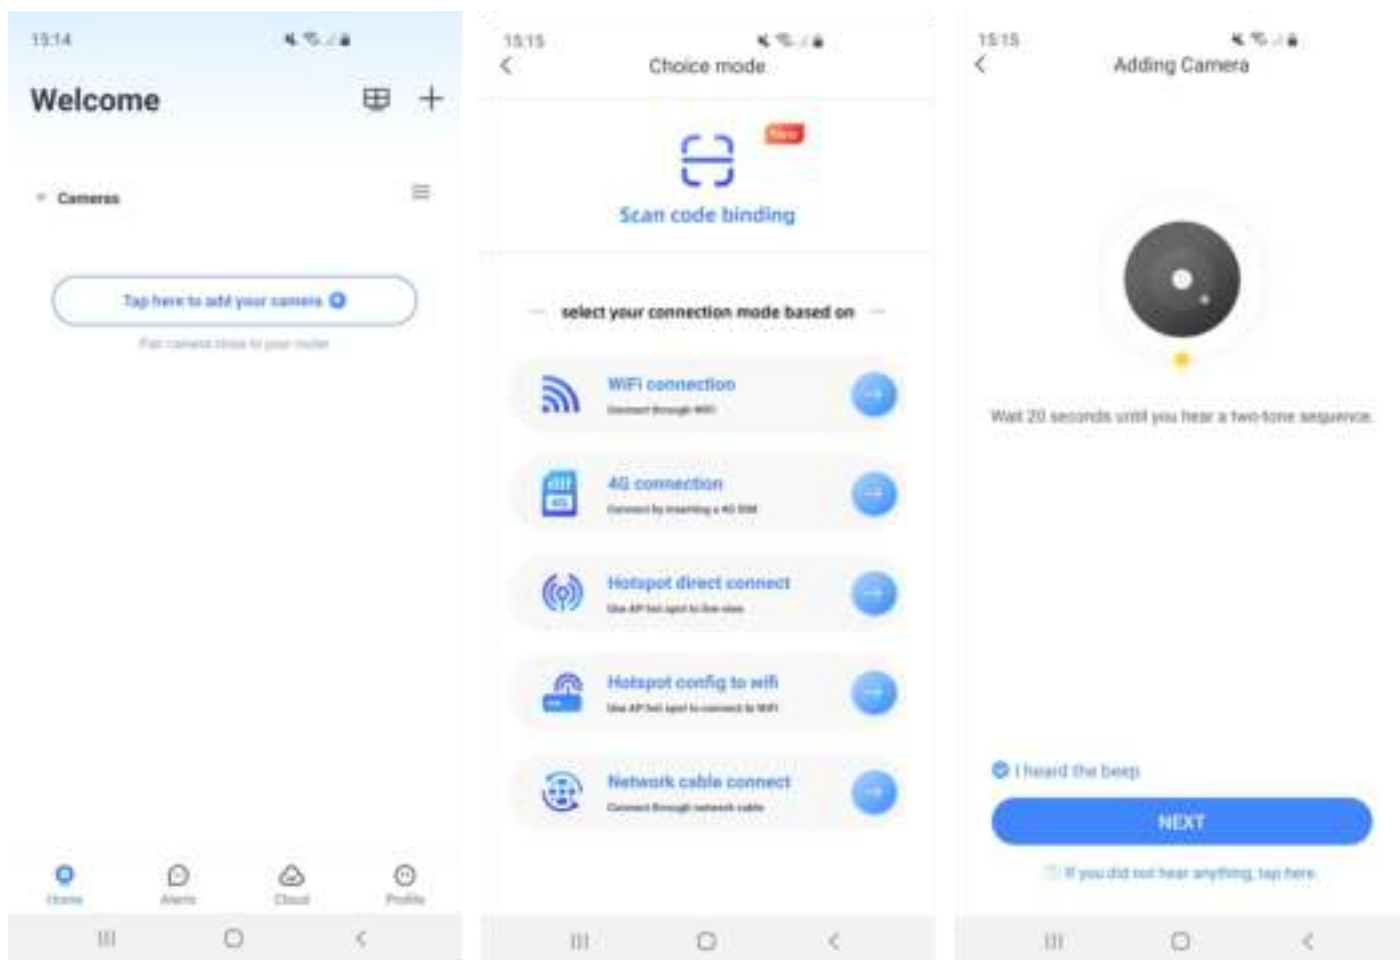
15:14

Welcome

Cameras

Tap here to add your camera

Put camera close to your router

Home

Alerts

Cloud

Profile

15:15

Choice mode

New

Scan code binding

select your connection mode based on

WiFi connection

Connect through WiFi

4G connection

Connect by inserting a 4G SIM

Hotspot direct connect

Use AP hot spot to live view

Hotspot config to wifi

Use AP hot spot to connect to WiFi

Network cable connect

Connect through network cable

15:15

Adding Camera

Wait 20 seconds until you hear a two-tone sequence.

I heard the beep

NEXT

If you did not hear anything, tap here